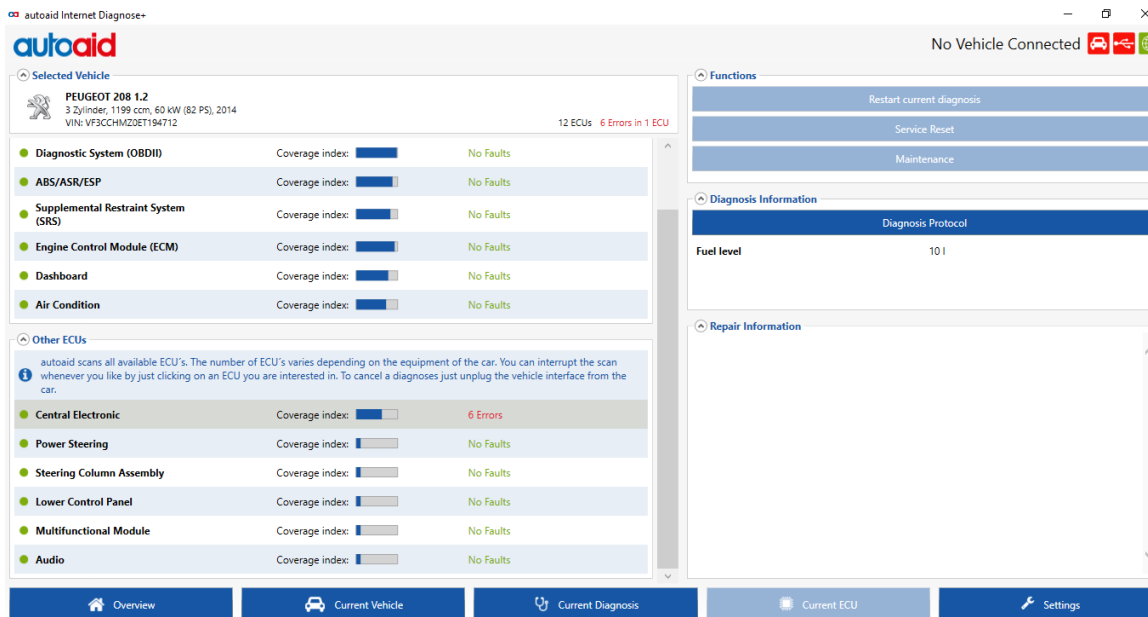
autoaid Internet Diagnose+

autoaid

No Vehicle Connected

Selected Vehicle

PEUGEOT 208 1.2
3 Zylinder, 1199 ccm, 60 kW (82 PS), 2014
VIN: VF3CCHMZ0ET194712

12 ECUs 6 Errors in 1 ECU

| | | |
|---|---|---|
| Diagnostic System (OBDII) | Coverage index: | No Faults |
| ABS/ASR/ESP | Coverage index: | No Faults |
| Supplemental Restraint System (SRS) | Coverage index: | No Faults |
| Engine Control Module (ECM) | Coverage index: | No Faults |
| Dashboard | Coverage index: | No Faults |
| Air Condition | Coverage index: | No Faults |

Other ECUs

autoaid scans all available ECU´s. The number of ECU´s varies depending on the equipment of the car. You can interrupt the scan whenever you like by just clicking on an ECU you are interested in. To cancel a diagnoses just unplug the vehicle interface from the car.

| | | |
|---|---|---|
| Central Electronic | Coverage index: | 6 Errors |
| Power Steering | Coverage index: | No Faults |
| Steering Column Assembly | Coverage index: | No Faults |
| Lower Control Panel | Coverage index: | No Faults |
| Multifunctional Module | Coverage index: | No Faults |
| Audio | Coverage index: | No Faults |

Functions

Restart current diagnosis

Service Reset

Maintenance

Diagnosis Information

Diagnosis Protocol

Fuel level 10 l

Repair Information

Overview Current Vehicle Current Diagnosis Current ECU Settings